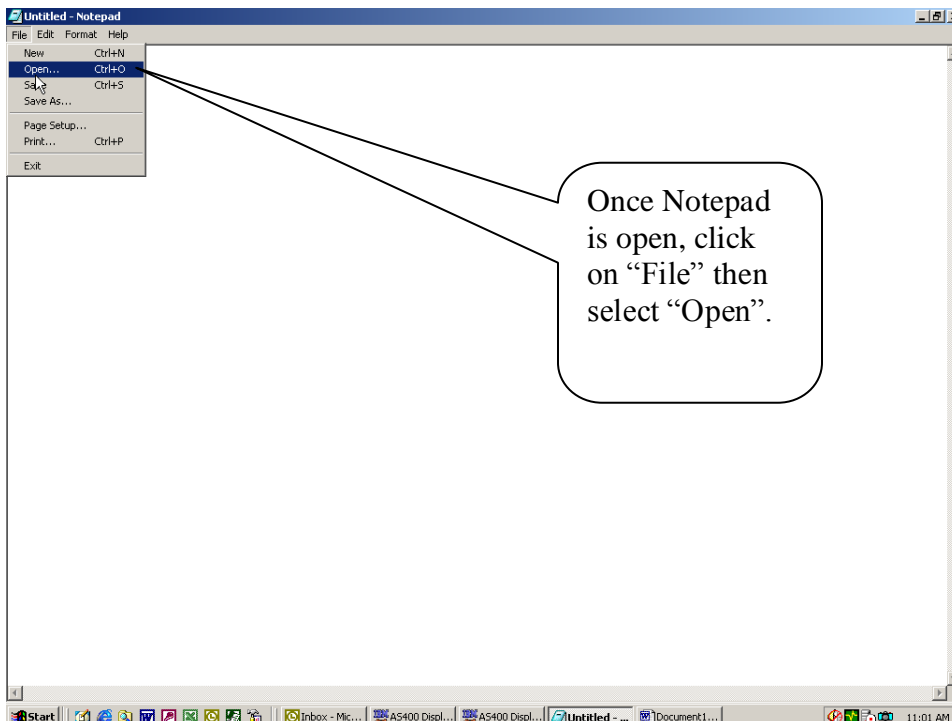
Untitled - Notepad

File Edit Format Help

New Ctrl+N
Open... Ctrl+O
Save Ctrl+S
Save As...
Page Setup...
Print... Ctrl+P
Exit

Once Notepad is open, click on “File” then select “Open”.

Start | Inbox - Mic... | AS400 Displ... | AS400 Displ... | Untitled - ... | Document1... | 11:01 AM